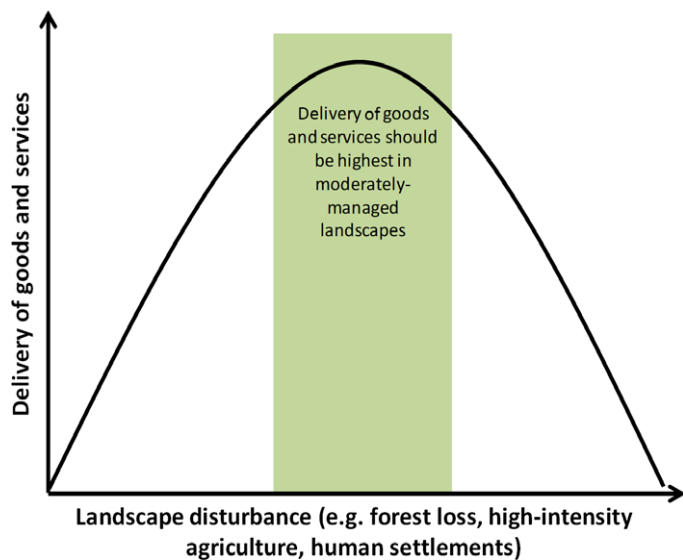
Delivery of goods and services

Delivery of goods and services should be highest in moderately-managed landscapes

Landscape disturbance (e.g. forest loss, high-intensity agriculture, human settlements)